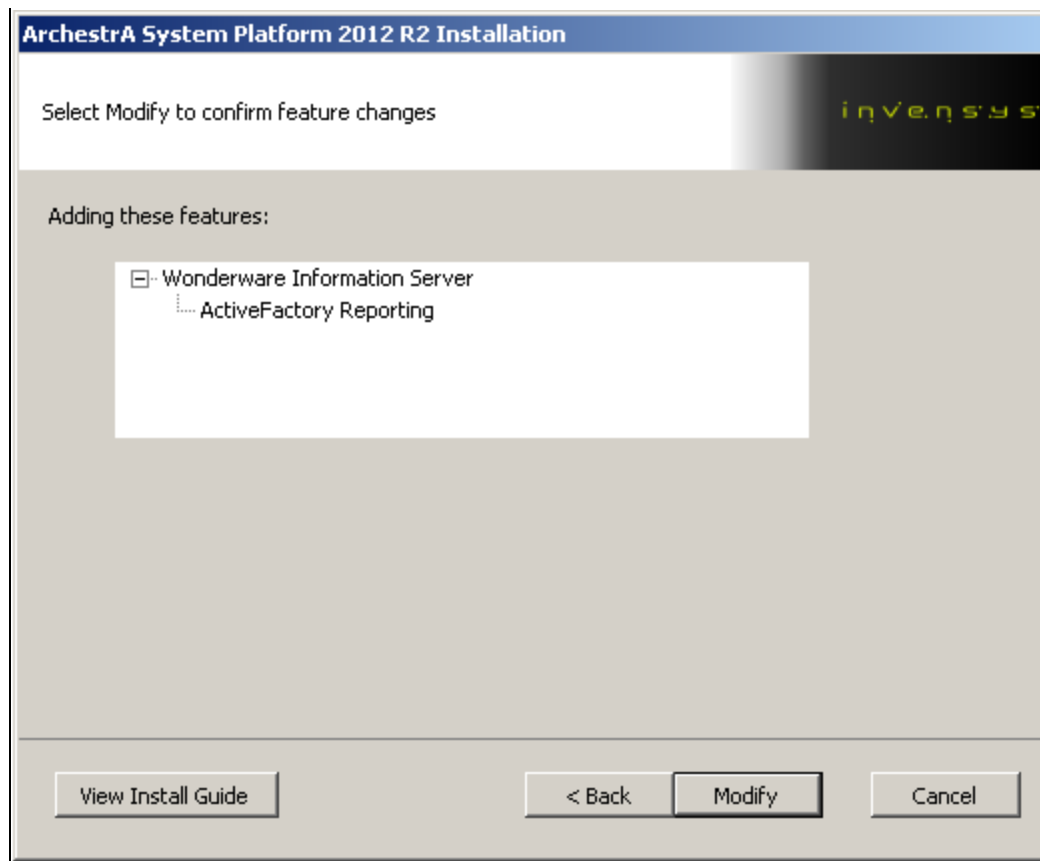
ArchestrA System Platform 2012 R2 Installation

Select Modify to confirm feature changes

invensys

Adding these features:

Wonderware Information Server
ActiveFactory Reporting

View Install Guide

< Back

Modify

Cancel